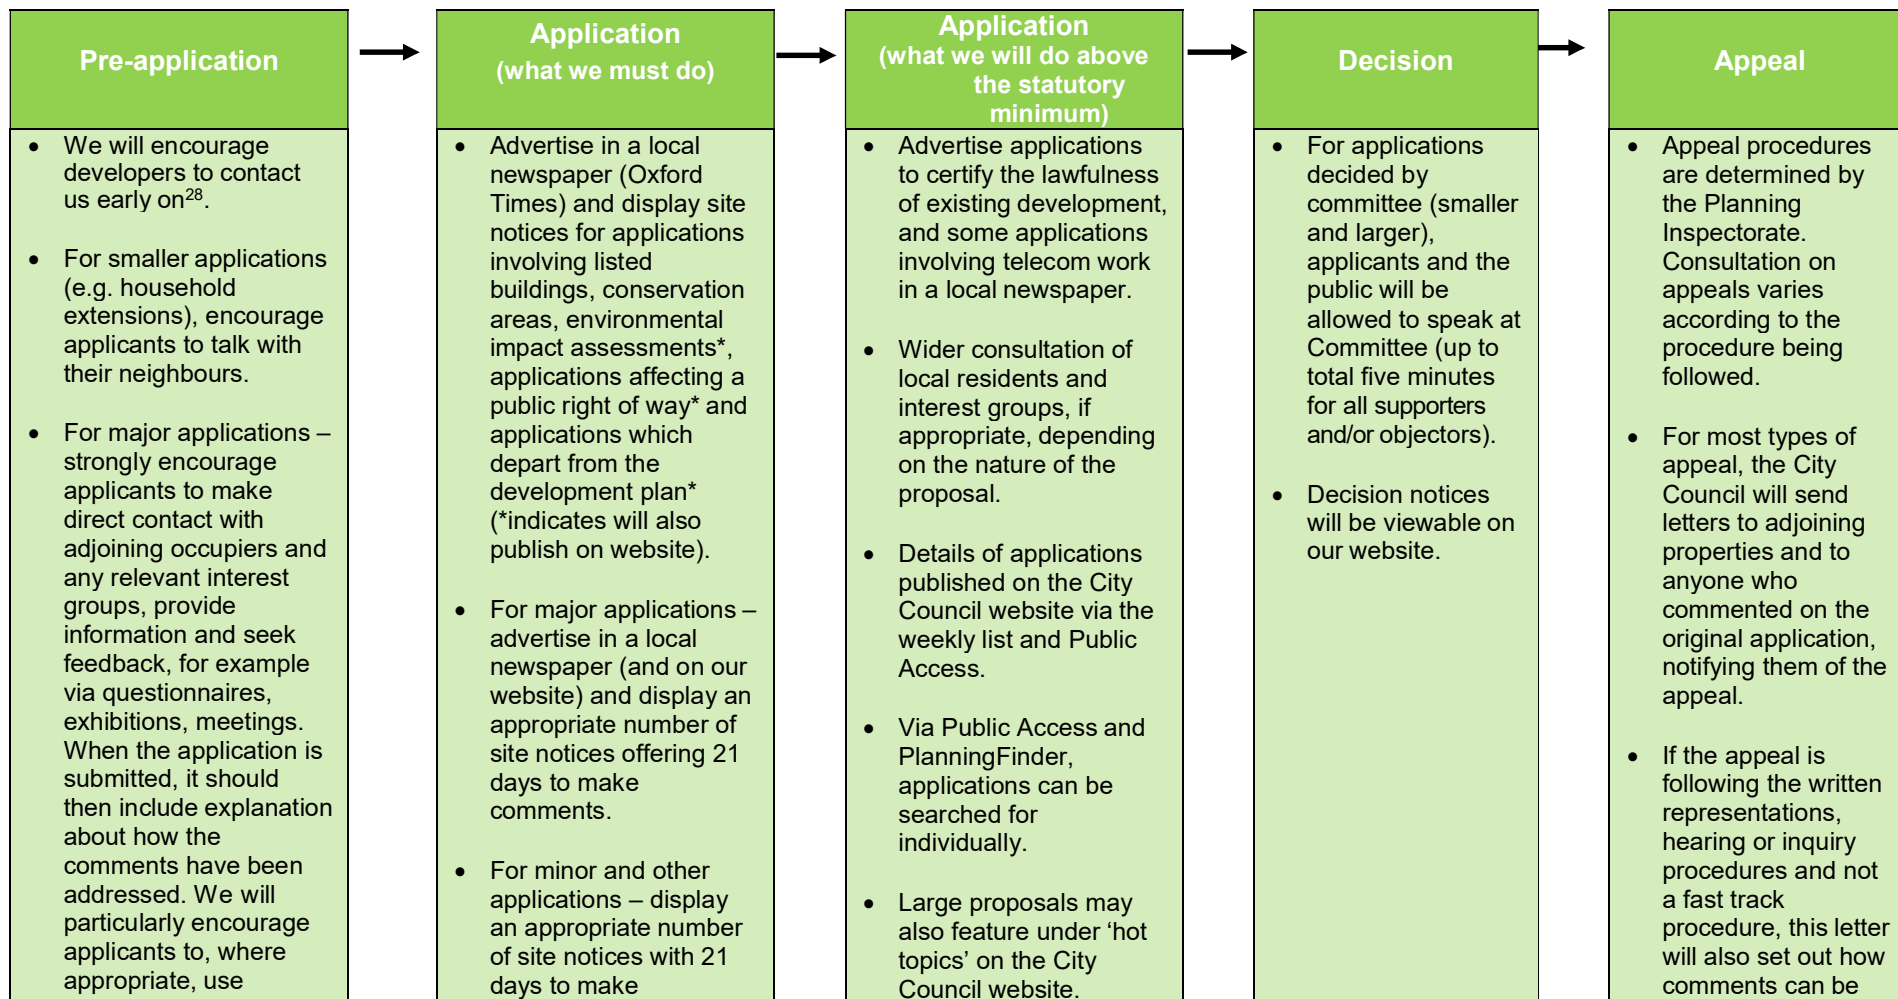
Pre-application

- We will encourage developers to contact us early on$^{28}$.
- For smaller applications (e.g. household extensions), encourage applicants to talk with their neighbours.
- For major applications – strongly encourage applicants to make direct contact with adjoining occupiers and any relevant interest groups, provide information and seek feedback, for example via questionnaires, exhibitions, meetings. When the application is submitted, it should then include explanation about how the comments have been addressed. We will particularly encourage applicants to, where appropriate, use

Application
(what we must do)

- Advertise in a local newspaper (Oxford Times) and display site notices for applications involving listed buildings, conservation areas, environmental impact assessments*, applications affecting a public right of way* and applications which depart from the development plan* (*indicates will also publish on website).
- For major applications – advertise in a local newspaper (and on our website) and display an appropriate number of site notices offering 21 days to make comments.
- For minor and other applications – display an appropriate number of site notices with 21 days to make

Application
(what we will do above the statutory minimum)

- Advertise applications to certify the lawfulness of existing development, and some applications involving telecom work in a local newspaper.
- Wider consultation of local residents and interest groups, if appropriate, depending on the nature of the proposal.
- Details of applications published on the City Council website via the weekly list and Public Access.
- Via Public Access and PlanningFinder, applications can be searched for individually.
- Large proposals may also feature under ‘hot topics’ on the City Council website.

Decision

- For applications decided by committee (smaller and larger), applicants and the public will be allowed to speak at Committee (up to total five minutes for all supporters and/or objectors).
- Decision notices will be viewable on our website.

Appeal

- Appeal procedures are determined by the Planning Inspectorate. Consultation on appeals varies according to the procedure being followed.
- For most types of appeal, the City Council will send letters to adjoining properties and to anyone who commented on the original application, notifying them of the appeal.
- If the appeal is following the written representations, hearing or inquiry procedures and not a fast track procedure, this letter will also set out how comments can be